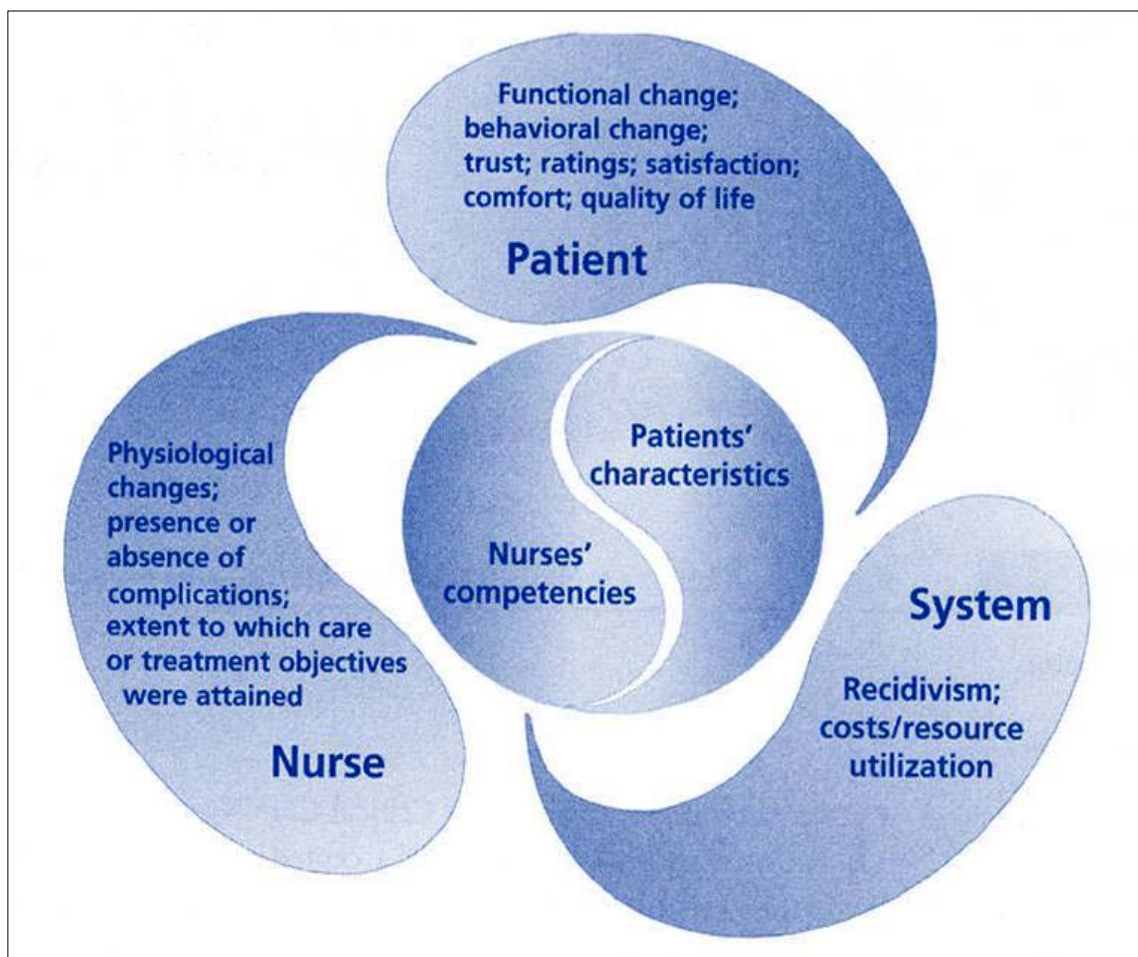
Functional change; behavioral change; trust; ratings; satisfaction; comfort; quality of life

Patient

Physiological changes; presence or absence of complications; extent to which care or treatment objectives were attained

Nurse

Patients' characteristics

Nurses' competencies

System

Recidivism; costs/resource utilization